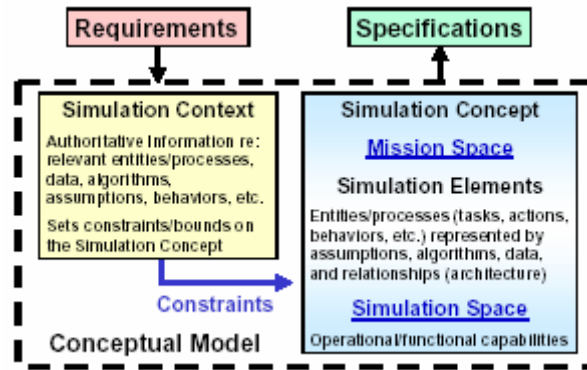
Requirements

Specifications

Simulation Context

Authoritative Information re: relevant entities/processes, data, algorithms, assumptions, behaviors, etc.

Sets constraints/bounds on the Simulation Concept

Constraints

Conceptual Model

Simulation Concept

Mission Space

Simulation Elements

Entities/processes (tasks, actions, behaviors, etc.) represented by assumptions, algorithms, data, and relationships (architecture)

Simulation Space

Operational/functional capabilities